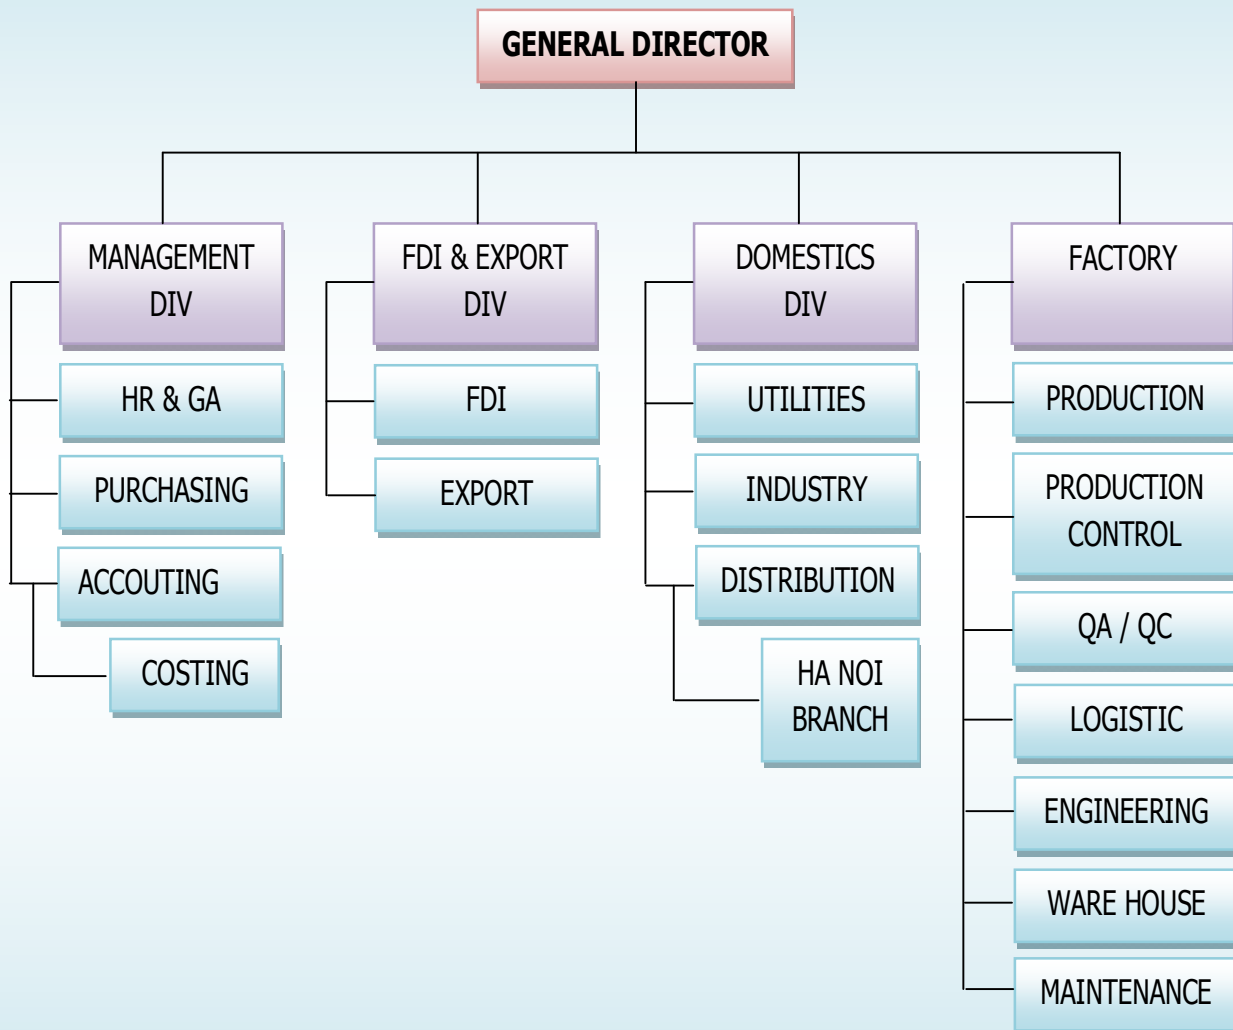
GENERAL DIRECTOR

MANAGEMENT DIV

HR & GA

PURCHASING

ACCOUTING

COSTING

FDI & EXPORT DIV

FDI

EXPORT

DOMESTICS DIV

UTILITIES

INDUSTRY

DISTRIBUTION

HA NOI BRANCH

FACTORY

PRODUCTION

PRODUCTION CONTROL

QA / QC

LOGISTIC

ENGINEERING

WARE HOUSE

MAINTENANCE